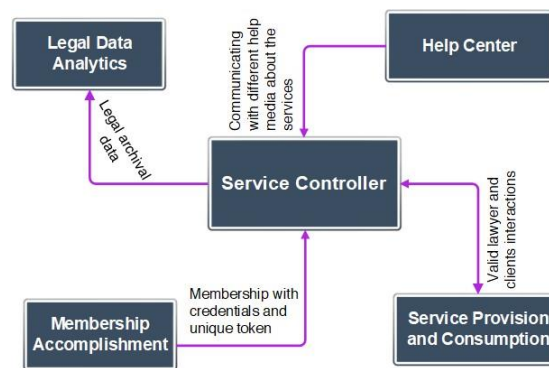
Legal Data Analytics

Communicating with different help media about the services

Help Center

Legal archival data

Service Controller

Valid lawyer and clients interactions

Membership with credentials and unique token

Membership Accomplishment

Service Provision and Consumption